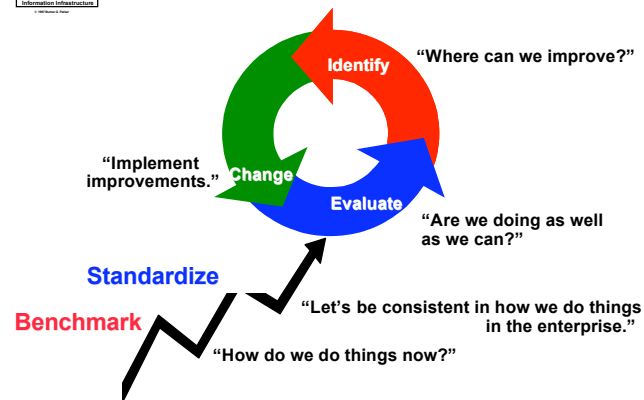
Information Infrastructure

© 1997 Norman E. Parker

Identify

"Where can we improve?"

"Implement improvements."

Change

Evaluate

"Are we doing as well as we can?"

Standardize

"Let's be consistent in how we do things in the enterprise."

Benchmark

"How do we do things now?"